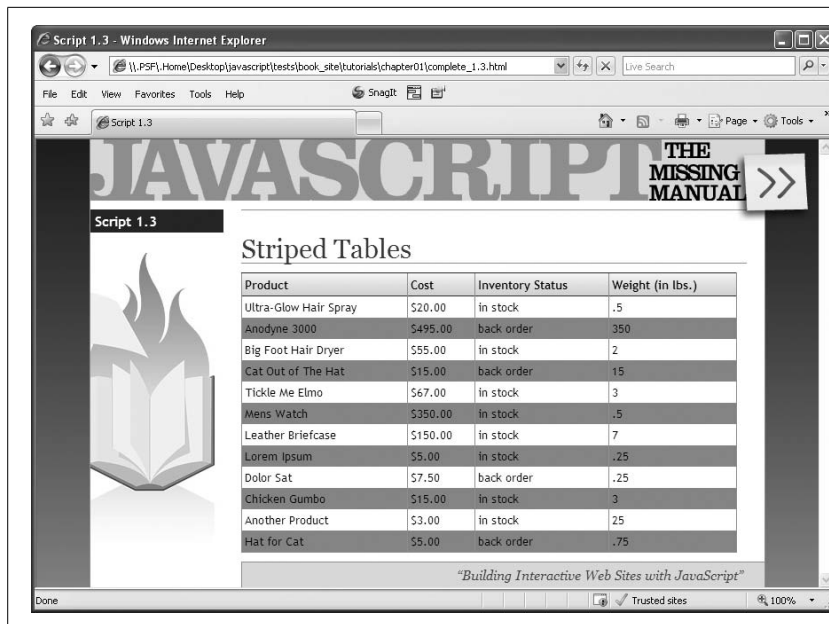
Script 1.3 - Windows Internet Explorer

\\.PSF\.Home\Desktop\javascript\tests\book_site\tutorials\chapter01\complete_1.3.html

Live Search

File Edit View Favorites Tools Help

SnagIt

Script 1.3

Page Tools

JAVASCRIPT THE MISSING MANUAL

Script 1.3

Striped Tables

| Product | Cost | Inventory Status | Weight (in lbs.) |
|---|---|---|---|
| Ultra-Glow Hair Spray | \$20.00 | in stock | .5 |
| Anodyne 3000 | \$495.00 | back order | 350 |
| Big Foot Hair Dryer | \$55.00 | in stock | 2 |
| Cat Out of The Hat | \$15.00 | back order | 15 |
| Tickle Me Elmo | \$67.00 | in stock | 3 |
| Mens Watch | \$350.00 | in stock | .5 |
| Leather Briefcase | \$150.00 | in stock | 7 |
| Lorem Ipsum | \$5.00 | in stock | .25 |
| Dolor Sat | \$7.50 | back order | .25 |
| Chicken Gumbo | \$15.00 | in stock | 3 |
| Another Product | \$3.00 | in stock | 25 |
| Hat for Cat | \$5.00 | back order | .75 |

"Building Interactive Web Sites with JavaScript"

Done

Trusted sites

100%